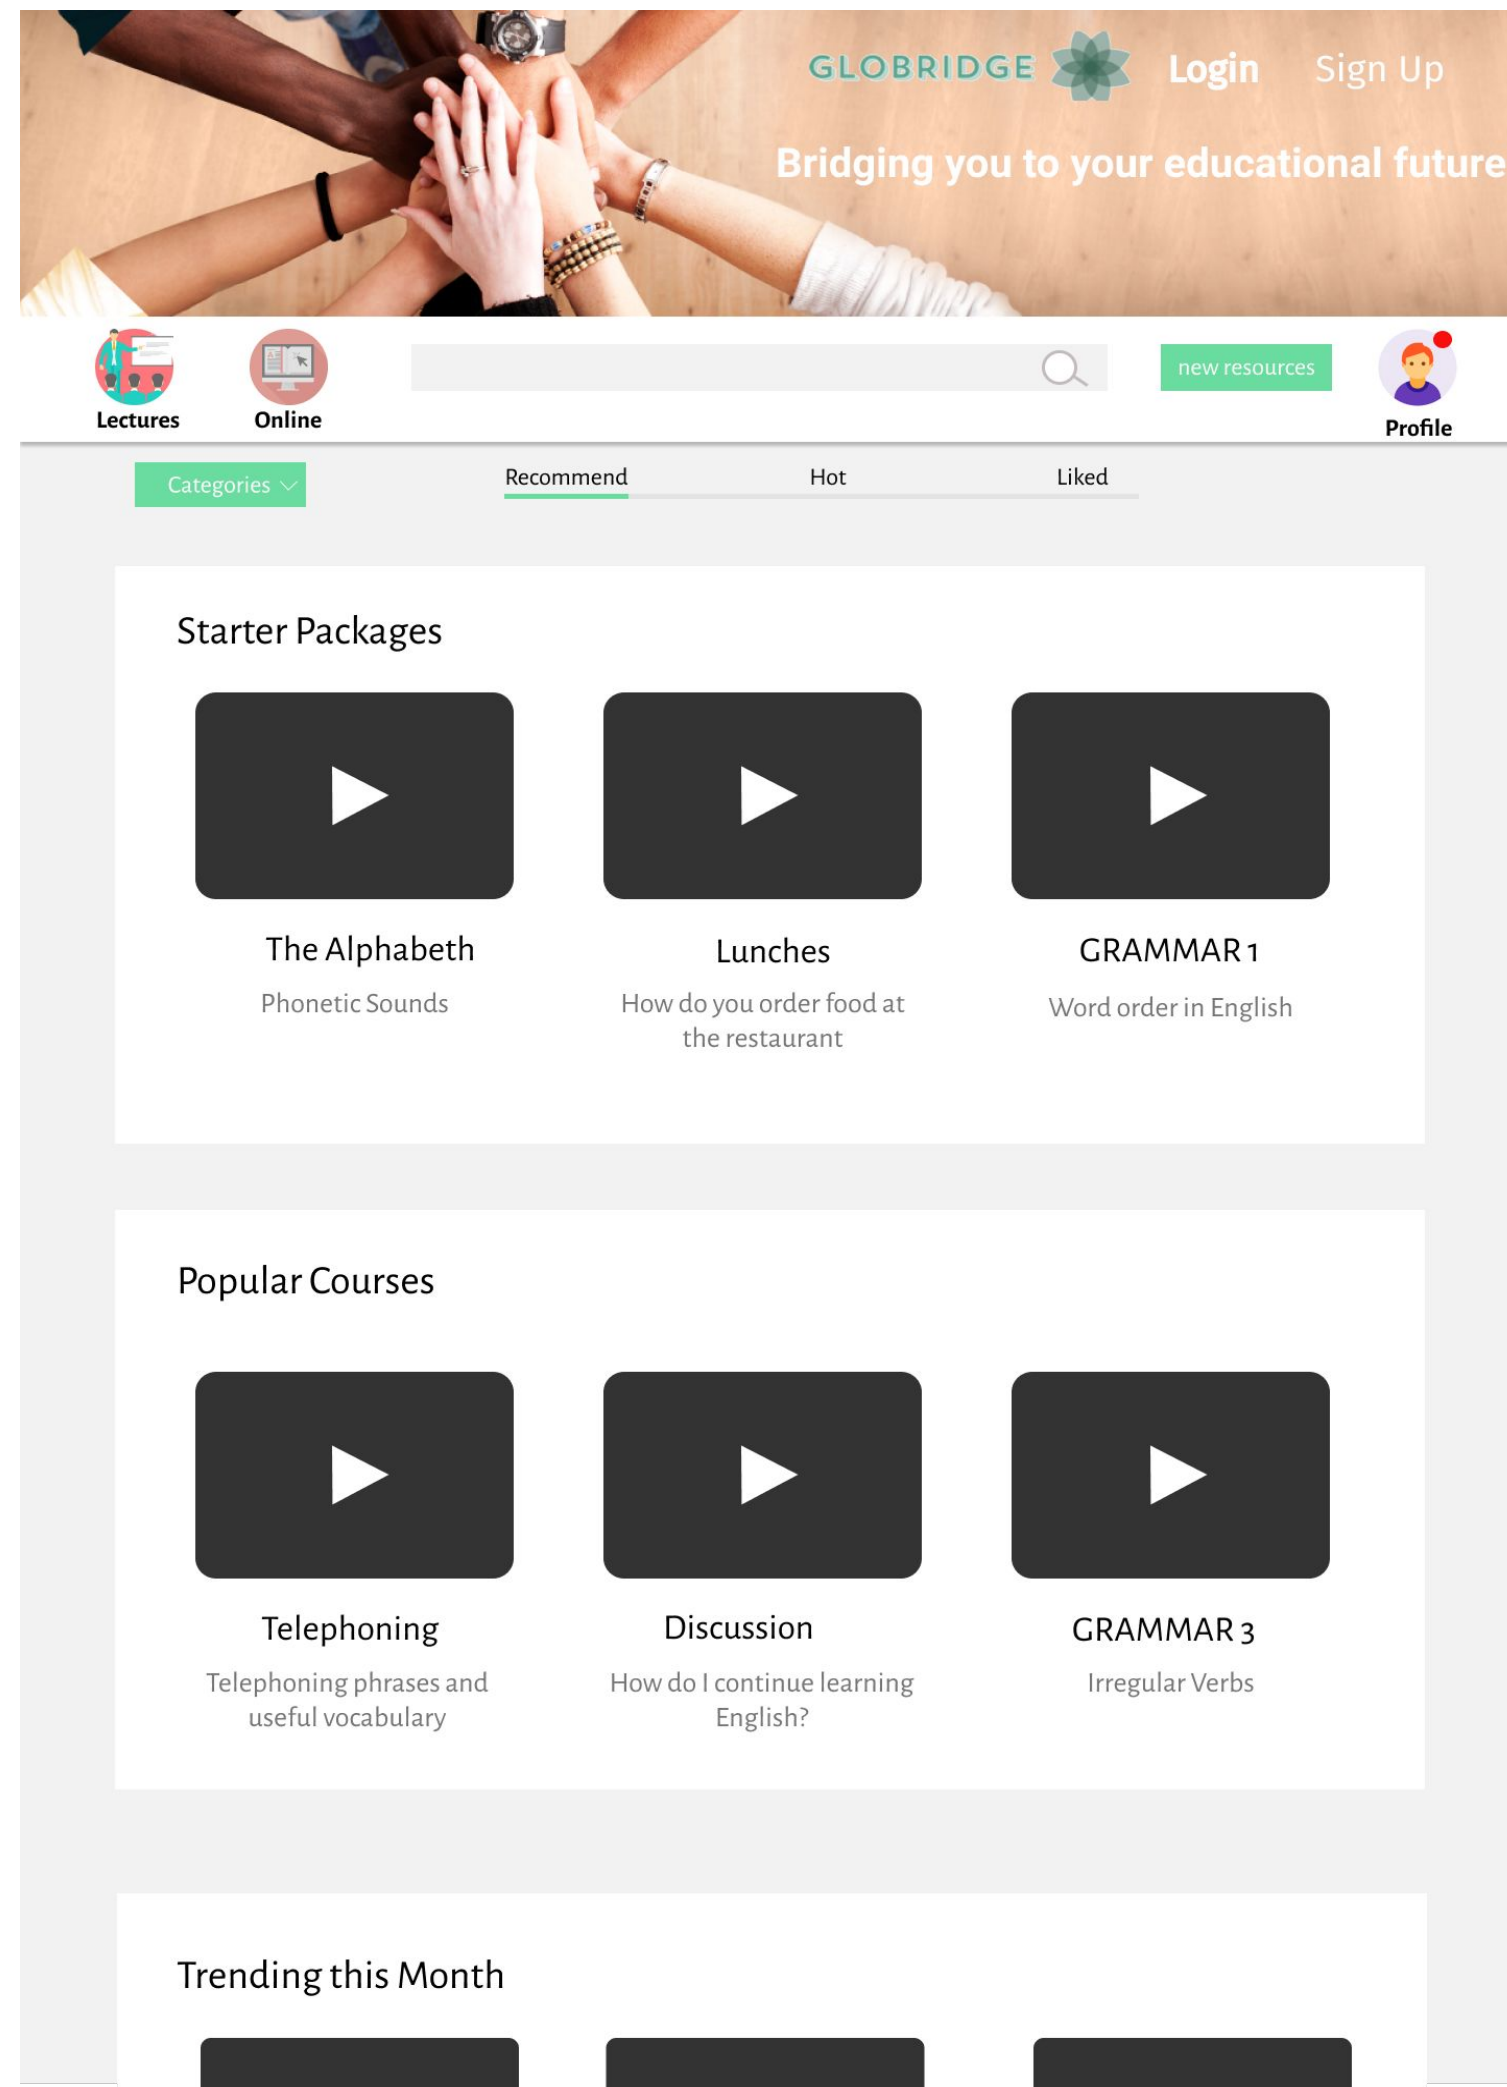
GLOBRIDGE Login Sign Up

Bridging you to your educational future

Lectures Online

new resources

Profile

Categories

Recommend Hot Liked

Starter Packages

The Alphabeth
Phonetic Sounds

Lunches
How do you order food at the restaurant

GRAMMAR 1
Word order in English

Popular Courses

Telephoning
Telephoning phrases and useful vocabulary

Discussion
How do I continue learning English?

GRAMMAR 3
Irregular Verbs

Trending this Month